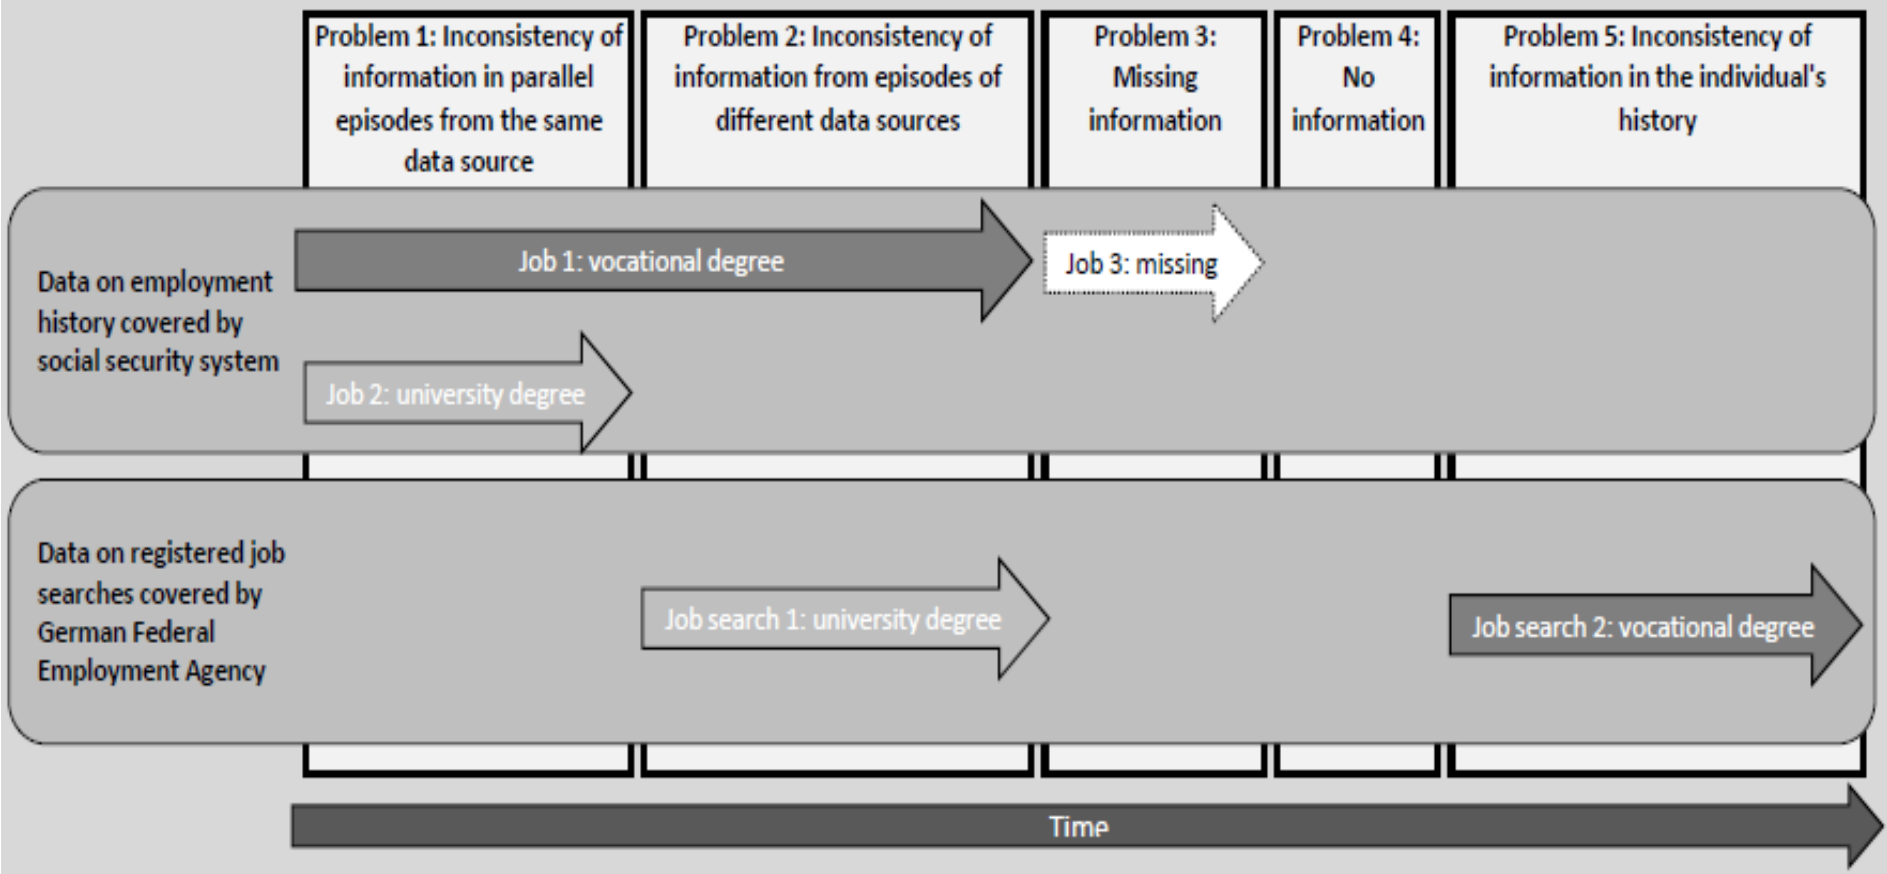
Problem 1: Inconsistency of information in parallel episodes from the same data source

Problem 2: Inconsistency of information from episodes of different data sources

Problem 3: Missing information

Problem 4: No information

Problem 5: Inconsistency of information in the individual's history

Data on employment history covered by social security system

Job 1: vocational degree

Job 3: missing

Job 2: university degree

Data on registered job searches covered by German Federal Employment Agency

Job search 1: university degree

Job search 2: vocational degree

Time